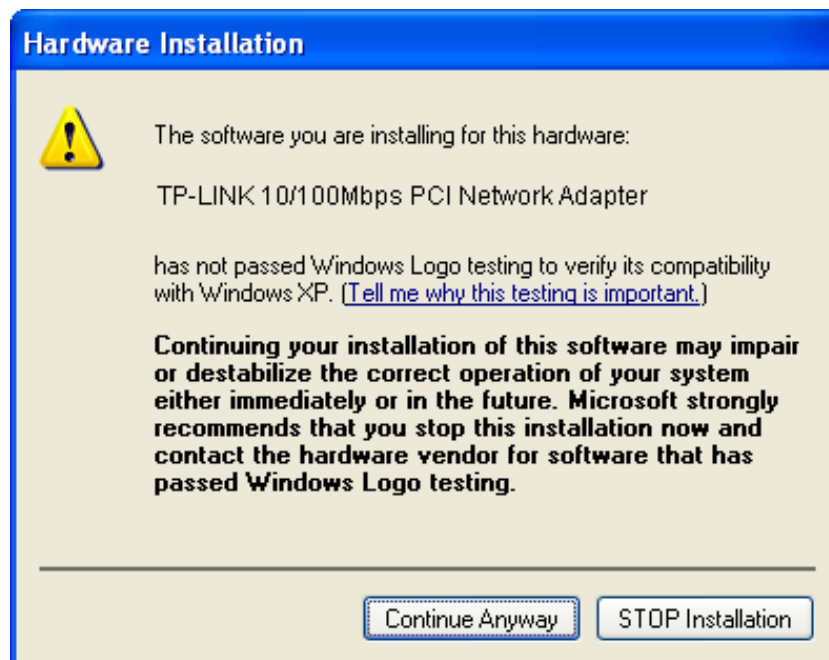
Hardware Installation

The software you are installing for this hardware:

TP-LINK 10/100Mbps PCI Network Adapter

has not passed Windows Logo testing to verify its compatibility with Windows XP. (Tell me why this testing is important.)

Continuing your installation of this software may impair or destabilize the correct operation of your system either immediately or in the future. Microsoft strongly recommends that you stop this installation now and contact the hardware vendor for software that has passed Windows Logo testing.

Continue Anyway

STOP Installation